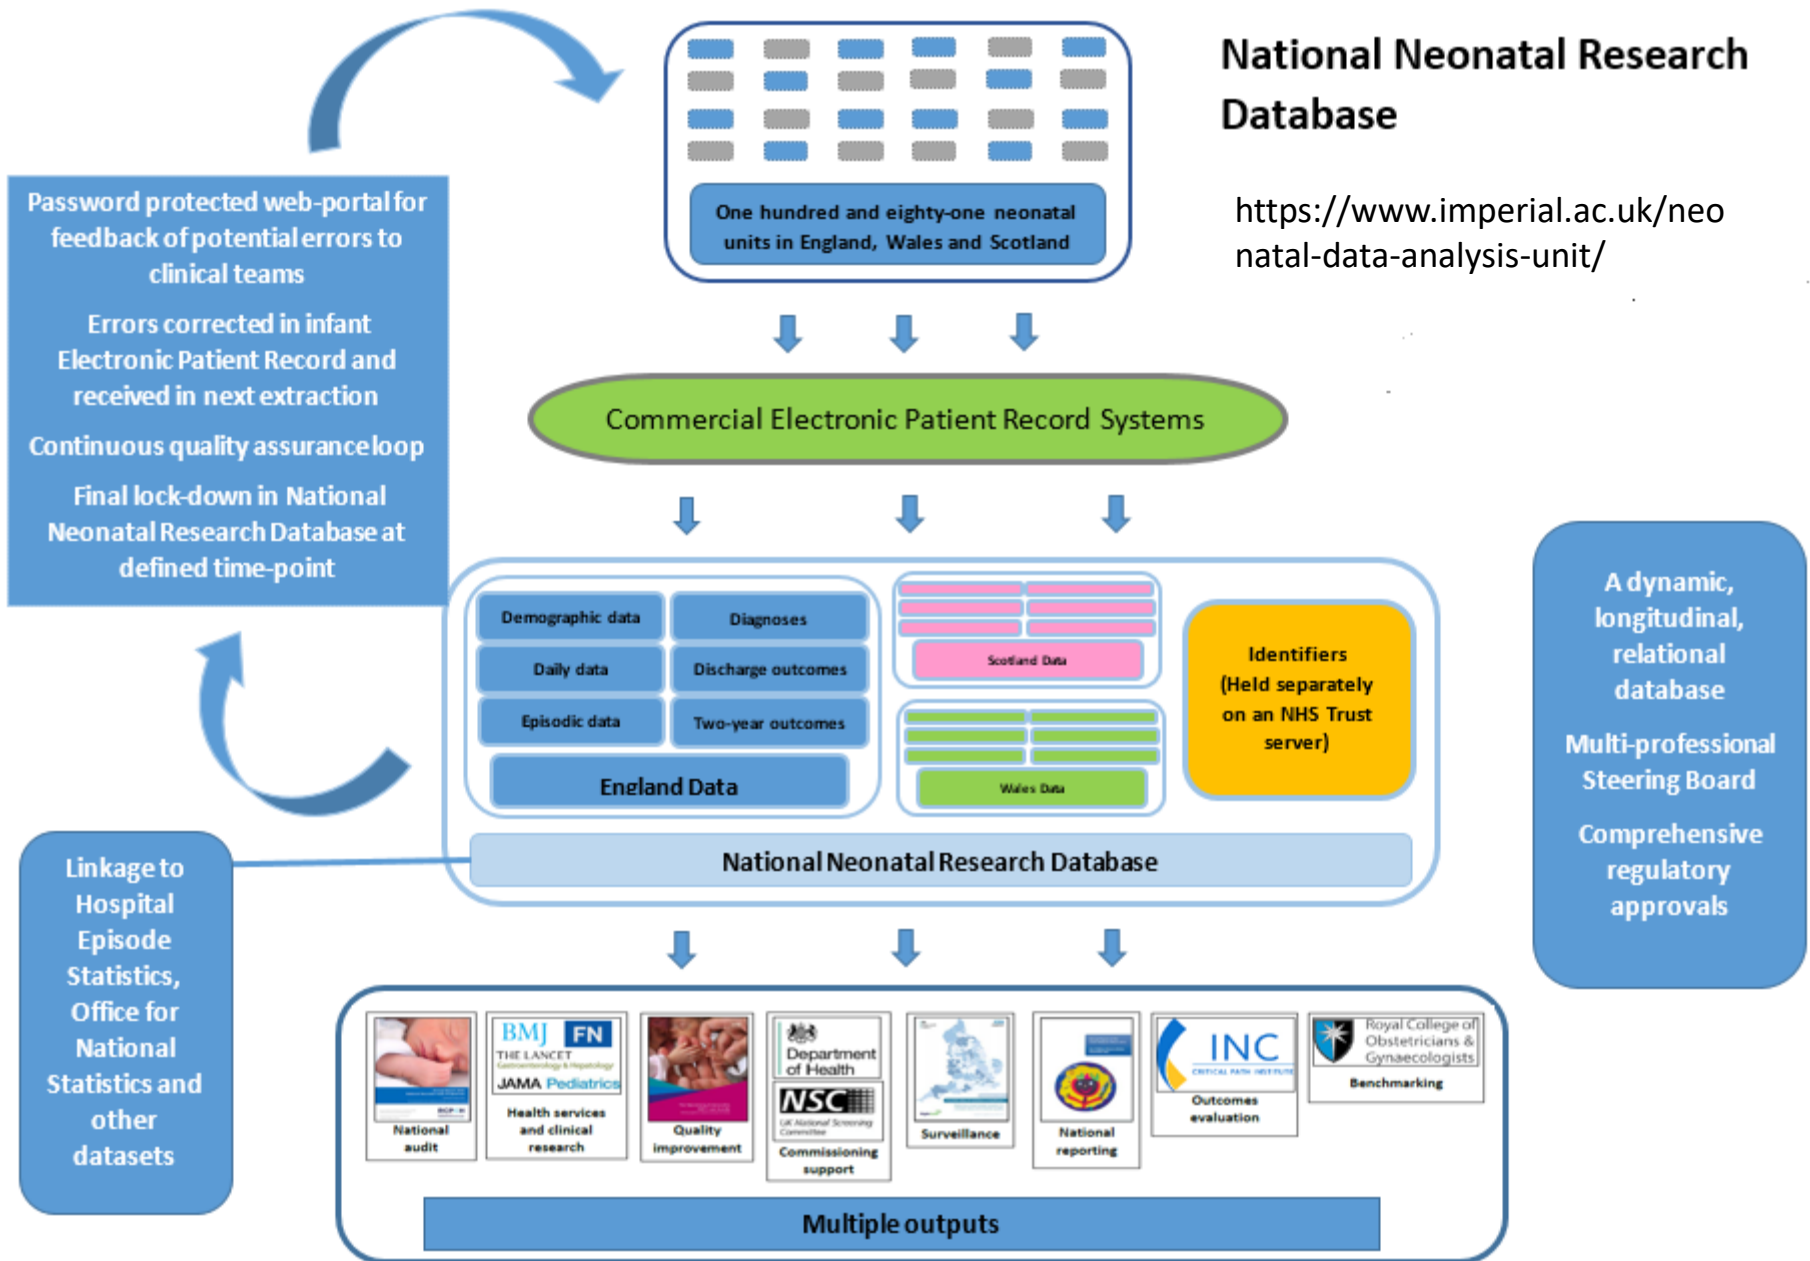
National Neonatal Research Database

https://www.imperial.ac.uk/neonatal-data-analysis-unit/

One hundred and eighty-one neonatal units in England, Wales and Scotland

Password protected web-portal for feedback of potential errors to clinical teams

Errors corrected in infant Electronic Patient Record and received in next extraction

Continuous quality assurance loop

Final lock-down in National Neonatal Research Database at defined time-point

Commercial Electronic Patient Record Systems

Demographic data

Diagnoses

Daily data

Discharge outcomes

Episodic data

Two-year outcomes

England Data

Scotland Data

Wales Data

Identifiers (Held separately on an NHS Trust server)

A dynamic, longitudinal, relational database

Multi-professional Steering Board

Comprehensive regulatory approvals

Linkage to Hospital Episode Statistics, Office for National Statistics and other datasets

National Neonatal Research Database

National audit

BMJ FN THE LANCET JAMA Pediatrics

Health services and clinical research

Quality improvement

Department of Health

NSC

Commissioning support

Surveillance

National reporting

INC

Outcomes evaluation

Royal College of Obstetricians & Gynaecologists

Benchmarking

Multiple outputs